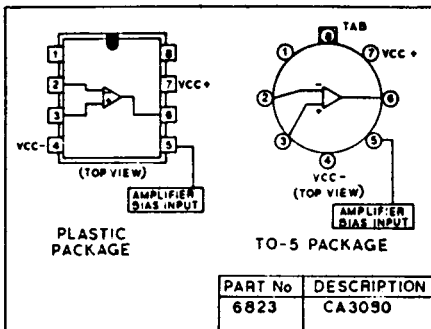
1
2
3
VCC- 4
8
7 VCC+
6
5
(TOP VIEW)
AMPLIFIER BIAS INPUT
PLASTIC PACKAGE

TAB
8
1
7 VCC+
2
6
3
4
5
VCC-
(TOP VIEW)
AMPLIFIER BIAS INPUT
TO-5 PACKAGE

| PART No | DESCRIPTION |
|---|---|
| 6823 | CA3050 |